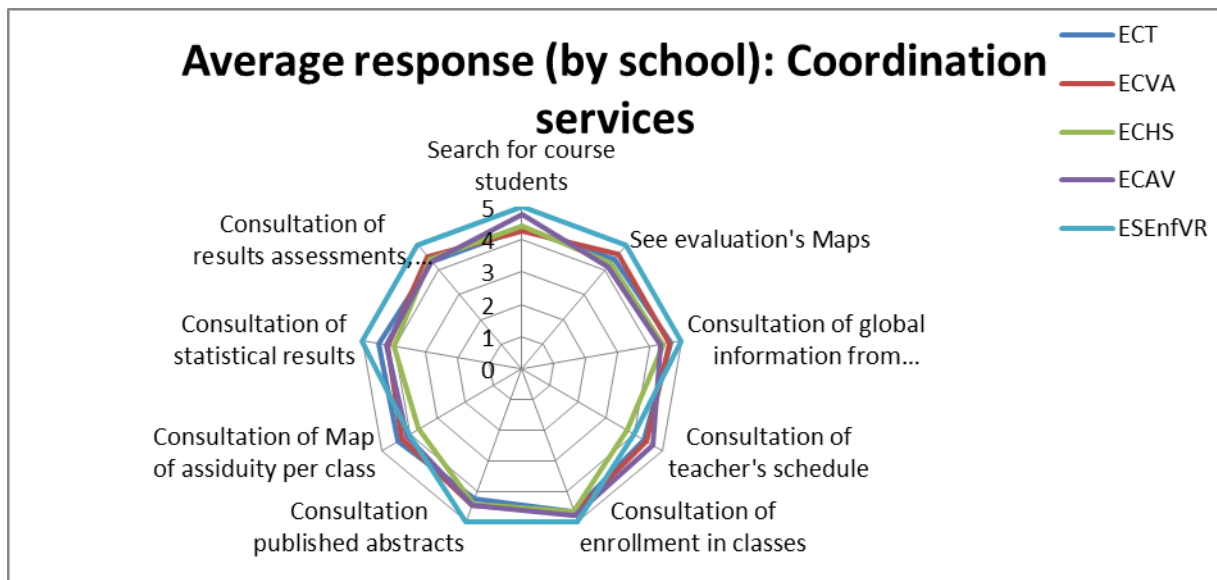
Average response (by school): Coordination services

ECT
ECVA
ECHS
ECAV
ESEnfVR

Search for course students
See evaluation's Maps
Consultation of global information from...
Consultation of teacher's schedule
Consultation of enrollment in classes
Consultation published abstracts
Consultation of Map of assiduity per class
Consultation of statistical results
Consultation of results assessments,...

5
4
3
2
1
0